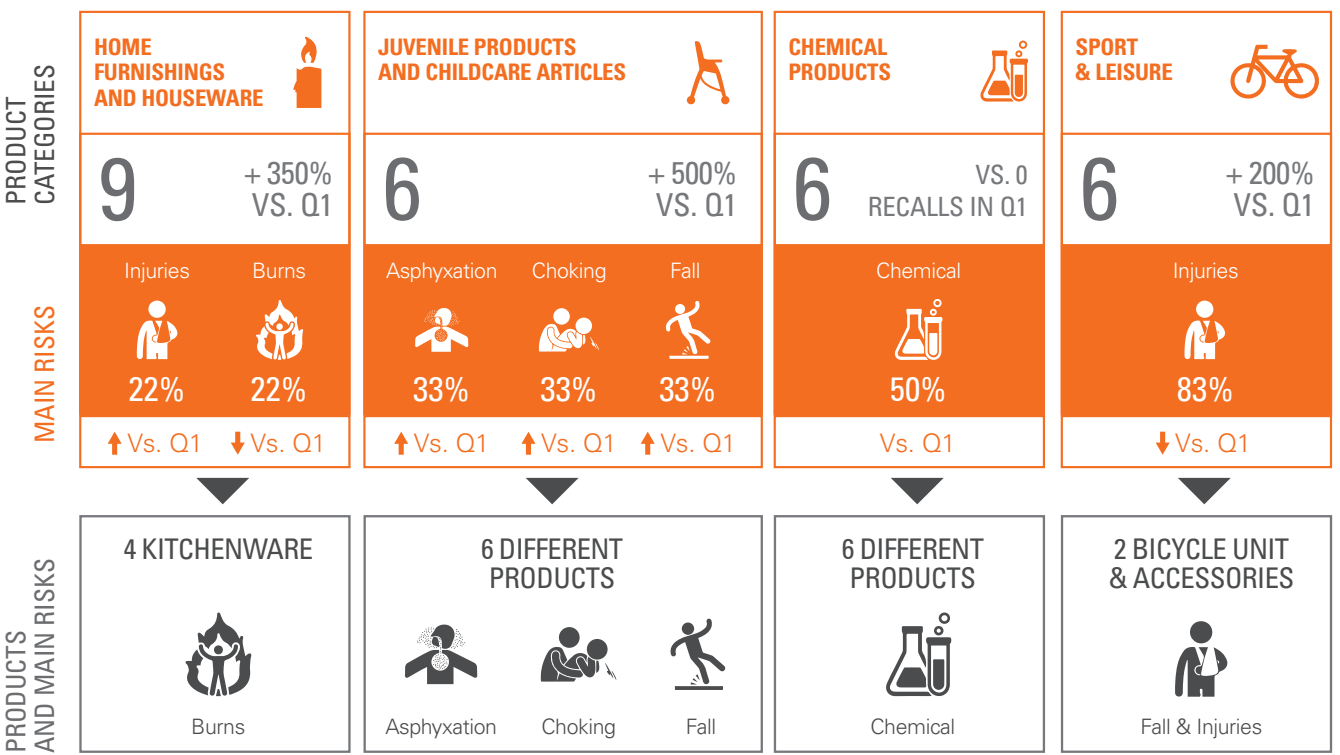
PRODUCT CATEGORIES

HOME FURNISHINGS AND HOUSEWARE

9

+ 350% VS. Q1

JUVENILE PRODUCTS AND CHILDCARE ARTICLES

6

+ 500% VS. Q1

CHEMICAL PRODUCTS

6

VS. 0 RECALLS IN Q1

SPORT & LEISURE

6

+ 200% VS. Q1

MAIN RISKS

Injuries 22%

Burns 22%

Asphyxation 33%

Choking 33%

Fall 33%

Chemical 50%

Injuries 83%

↑Vs. Q1 ↓Vs. Q1

↑Vs. Q1 ↑Vs. Q1 ↑Vs. Q1

Vs. Q1

↓Vs. Q1

PRODUCTS AND MAIN RISKS

4 KITCHENWARE

Burns

6 DIFFERENT PRODUCTS

Asphyxation Choking Fall

6 DIFFERENT PRODUCTS

Chemical

2 BICYCLE UNIT & ACCESSORIES

Fall & Injuries